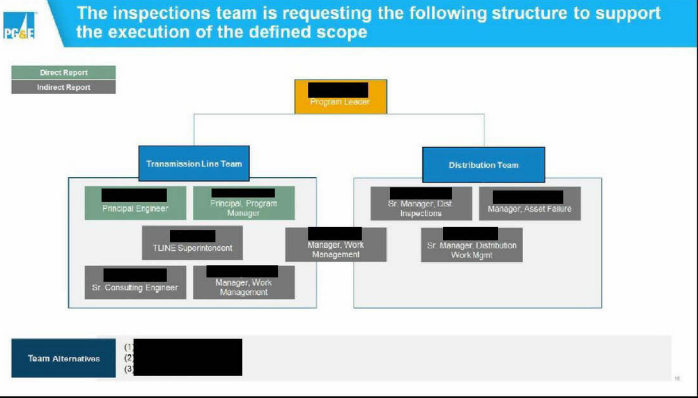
PG&E

The inspections team is requesting the following structure to support the execution of the defined scope

Direct Report
Indirect Report

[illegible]
Program Leader

Transmission Line Team

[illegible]
Principal Engineer

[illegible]
Principal, Program Manager

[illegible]
TLINE Superintendent

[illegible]
Sr. Consulting Engineer

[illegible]
Manager, Work Management

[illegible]
Manager, Work Management

Distribution Team

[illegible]
Sr. Manager, Dist Inspections

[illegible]
Manager, Asset Failure

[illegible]
Sr. Manager, Distribution Work Mgmt

Team Alternatives
(1) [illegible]
(2) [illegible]
(3) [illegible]

16